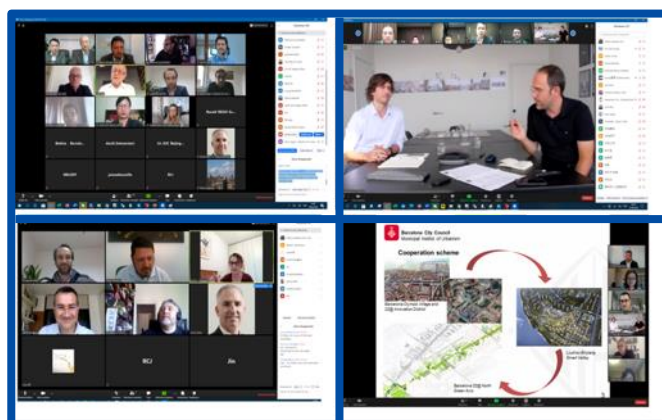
Barcelona City Council
Municipal Institute of Urbanism

Cooperation scheme

Barcelona Olympic Village and 22@ Innovation District

Liuzhou Binjiang Smart Valley

Barcelona 22@ North Green Axis

Russell REID Tri...

Belén - Barcelo...

Jordi Hernandez

Dr. XIE Yaling

ZBLGIP

jessekhouelle

Jiu

RCJ

Jin